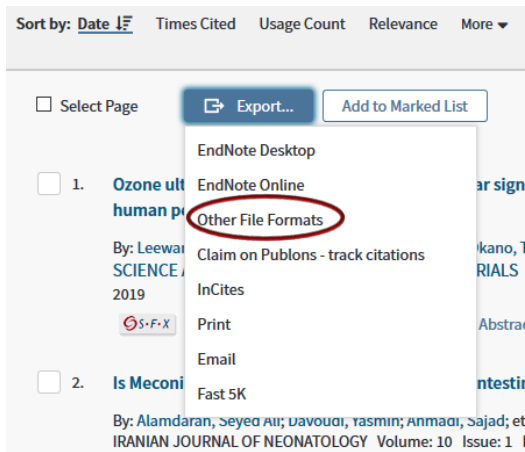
Sort by: Date Times Cited Usage Count Relevance More

Select Page Export... Add to Marked List

EndNote Desktop
EndNote Online
Other File Formats
Claim on Publons - track citations
InCites
Print
Email
Fast 5K

1. Ozone ult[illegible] ar sign human p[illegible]

By: Leewar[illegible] Okano, T SCIENCE A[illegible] RIALS 2019

S·F·X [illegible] Abstrac

2. Is Meconi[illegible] ntestin

By: Alamdaran, Seyed Ali; Davoudi, Yasmin; Ahmadi, Sajad; et IRANIAN JOURNAL OF NEONATOLOGY Volume: 10 Issue: 1